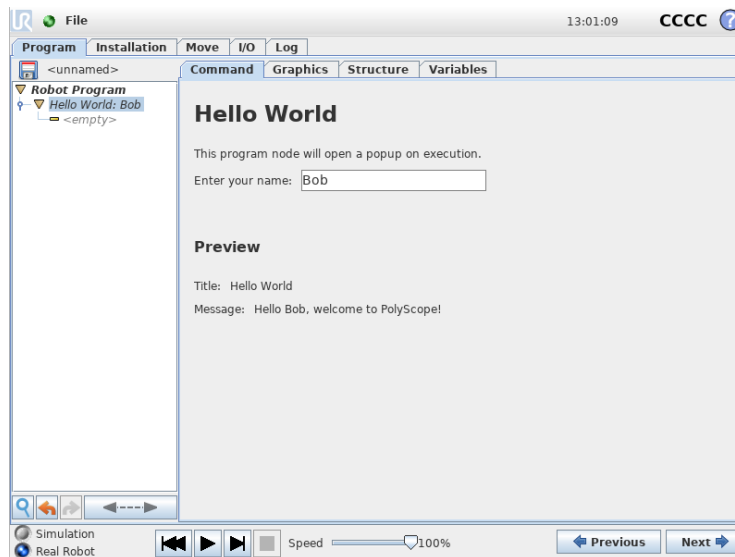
File

13:01:09

CCCC

Program

Installation

Move

I/O

Log

<unnamed>

Command

Graphics

Structure

Variables

Robot Program

Hello World: Bob

<empty>

Hello World

This program node will open a popup on execution.

Enter your name: Bob

Preview

Title: Hello World

Message: Hello Bob, welcome to PolyScope!

Simulation

Real Robot

Speed

100%

Previous

Next